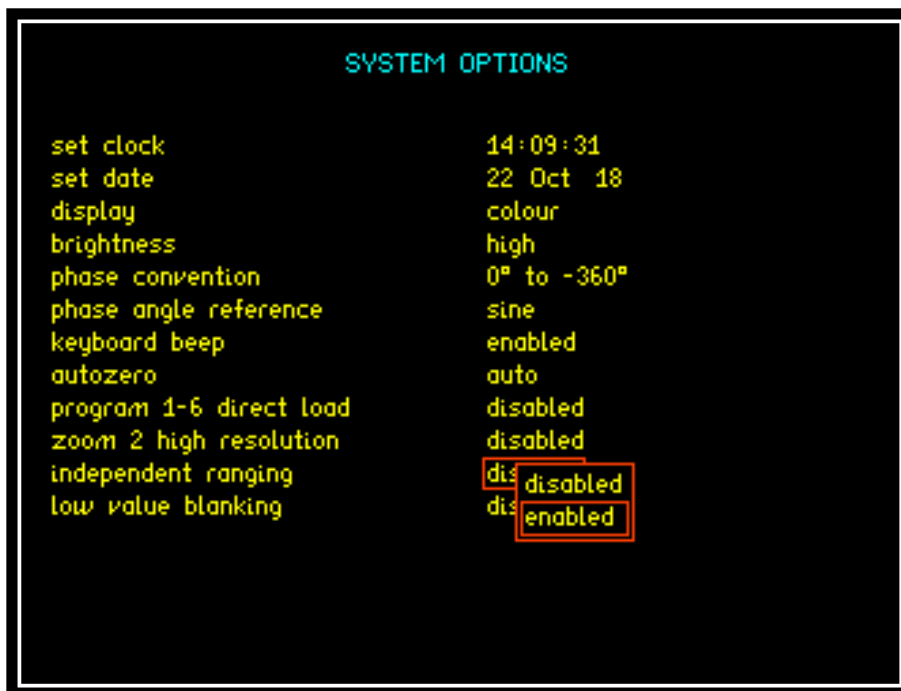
SYSTEM OPTIONS

| | |
|---|---|
| set clock | 14:09:31 |
| set date | 22 Oct 18 |
| display | colour |
| brightness | high |
| phase convention | 0° to -360° |
| phase angle reference | sine |
| keyboard beep | enabled |
| autozero | auto |
| program 1-6 direct load | disabled |
| zoom 2 high resolution | disabled |
| independent ranging | dis |
| low value blanking | dis |

disabled
enabled